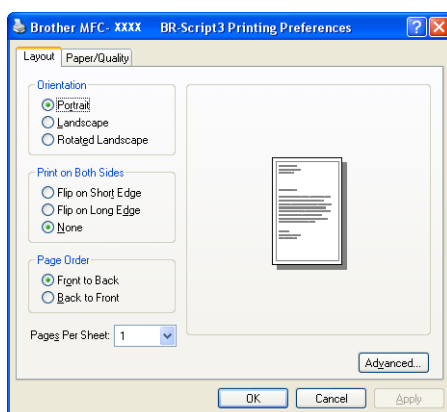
Brother MFC- XXXX BR-Script3 Printing Preferences
?
X
Layout
Paper/Quality
Orientation
Portrait
Landscape
Rotated Landscape
Print on Both Sides
Flip on Short Edge
Flip on Long Edge
None
Page Order
Front to Back
Back to Front
Pages Per Sheet: 1
Advanced...
OK
Cancel
Apply